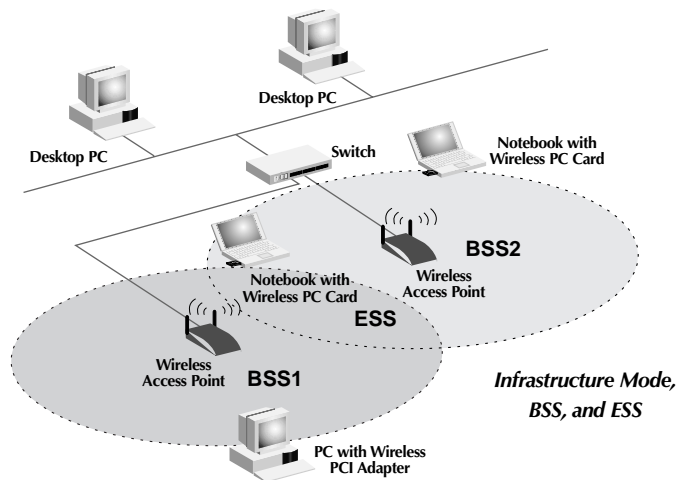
Desktop PC

Desktop PC

Switch

Notebook with Wireless PC Card

BSS2

Notebook with Wireless PC Card

Wireless Access Point

ESS

Wireless Access Point

BSS1

Infrastructure Mode, BSS, and ESS

PC with Wireless PCI Adapter